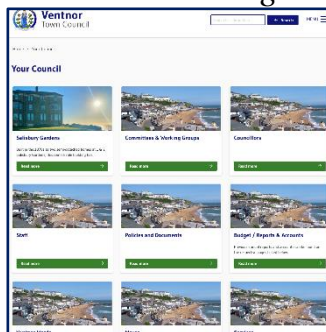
Ventnor
Town Council

Search MENU

Home > Your Council

Your Council

Salisbury Gardens

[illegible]

Read more

Committees & Working Groups

Read more

Councillors

Read more

Staff

Read more

Policies and Documents

Read more

Budget / Reports & Accounts

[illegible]

Read more

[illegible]

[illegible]

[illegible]